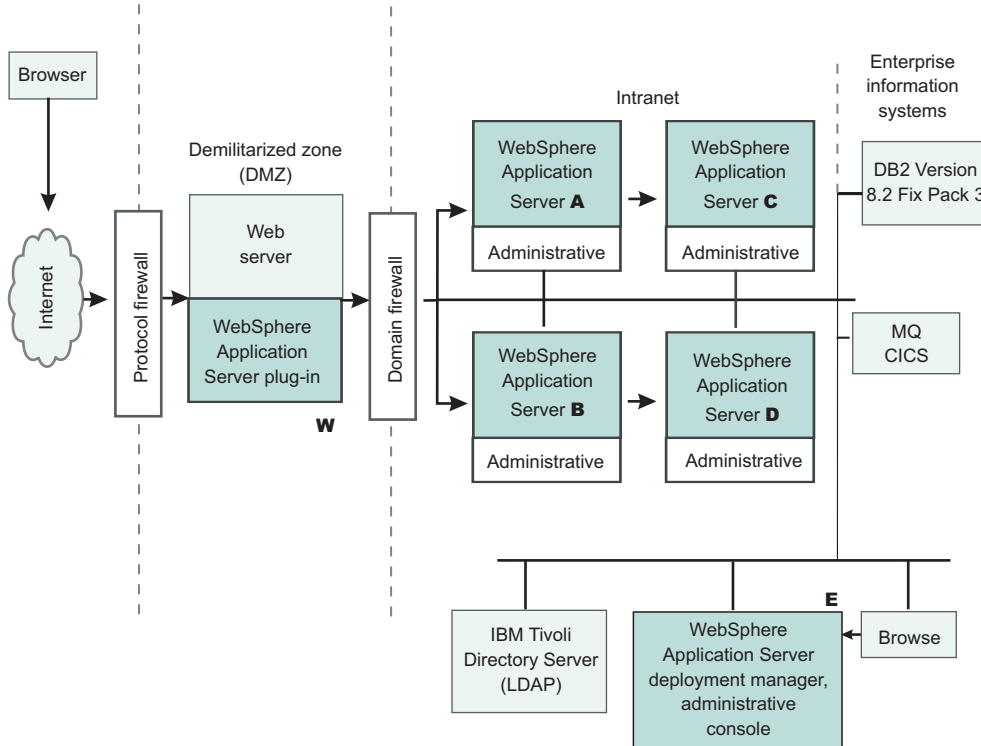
Browser

Internet

Protocol firewall

Demilitarized zone (DMZ)

Web server

WebSphere Application Server plug-in

W

Domain firewall

Intranet

WebSphere Application Server A

Administrative

WebSphere Application Server C

Administrative

WebSphere Application Server B

Administrative

WebSphere Application Server D

Administrative

Enterprise information systems

DB2 Version 8.2 Fix Pack 3

MQ CICS

IBM Tivoli Directory Server (LDAP)

E

WebSphere Application Server deployment manager, administrative console

Browse